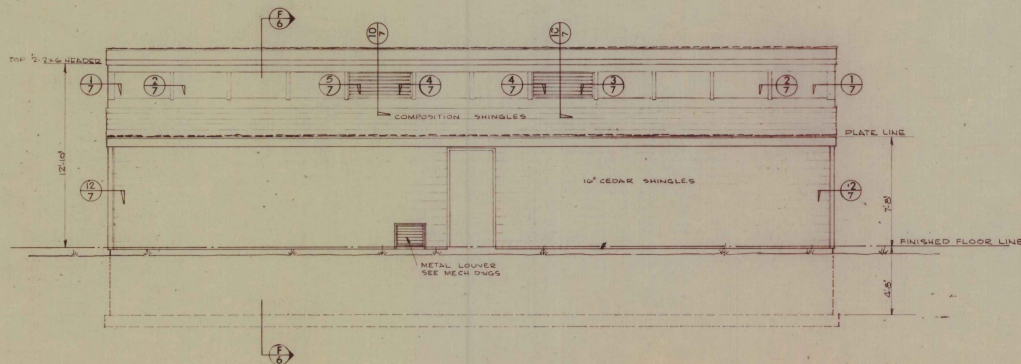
$\frac{F}{6}$

$\frac{10}{7}$

$\frac{12}{7}$

TOP $\frac{1}{2}$-2×6 HEADER

$\frac{1}{7}$ $\frac{2}{7}$ $\frac{5}{7}$ $\frac{4}{7}$ $\frac{4}{7}$ $\frac{3}{7}$ $\frac{2}{7}$ $\frac{1}{7}$

COMPOSITION SHINGLES

PLATE LINE

12'-0"

$\frac{12}{7}$

16" CEDAR SHINGLES

$\frac{2}{7}$

7'-8"

FINISHED FLOOR LINE

METAL LOUVER
SEE MECH DWGS

4'-8"

$\frac{F}{6}$